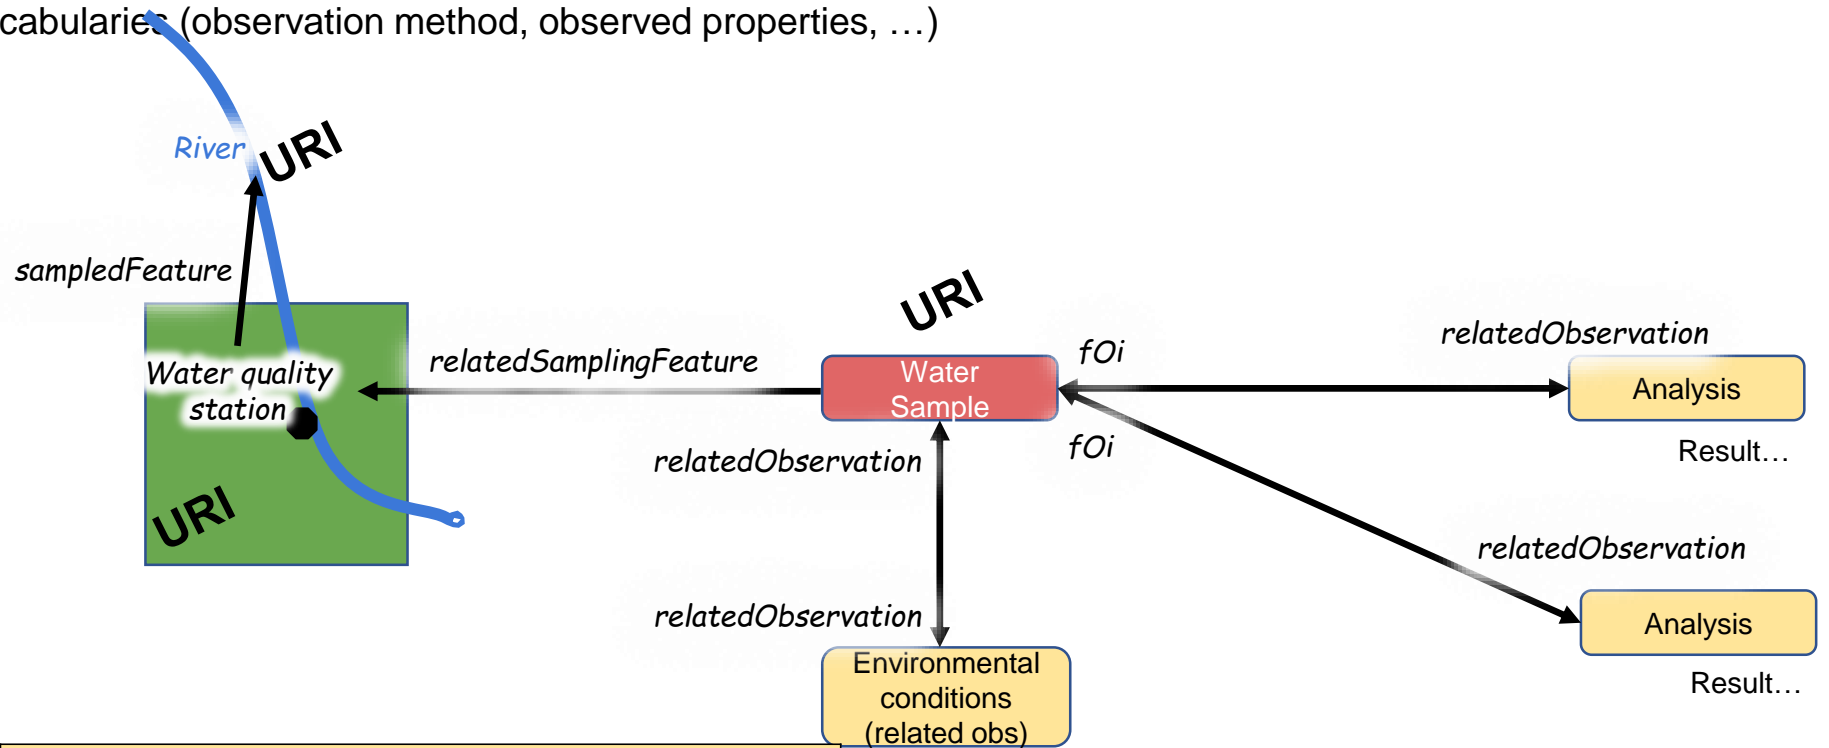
cabularies (observation method, observed properties, …)

River
URI
sampledFeature
Water quality station
URI

relatedSamplingFeature
URI
Water Sample
fOi
relatedObservation
Analysis
Result…
fOi
relatedObservation
relatedObservation
Analysis
Result…
relatedObservation
Environmental conditions (related obs)